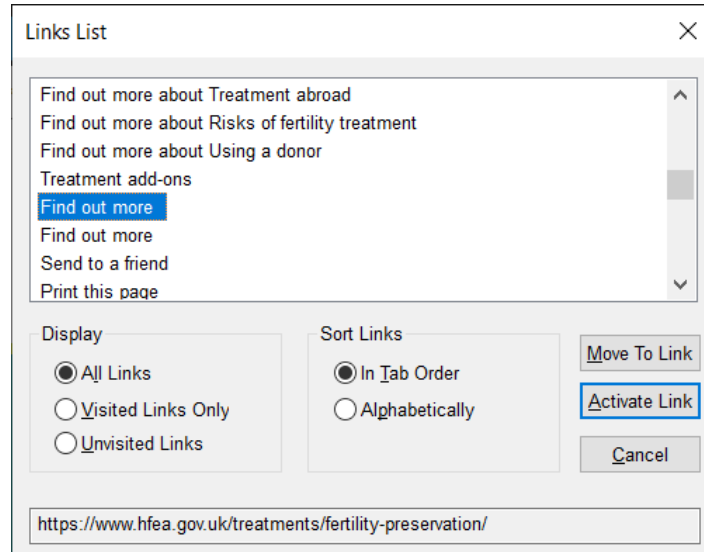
Links List

Find out more about Treatment abroad
Find out more about Risks of fertility treatment
Find out more about Using a donor
Treatment add-ons
Find out more
Find out more
Send to a friend
Print this page

Display
All Links
Visited Links Only
Unvisited Links

Sort Links
In Tab Order
Alphabetically

Move To Link
Activate Link
Cancel

https://www.hfea.gov.uk/treatments/fertility-preservation/